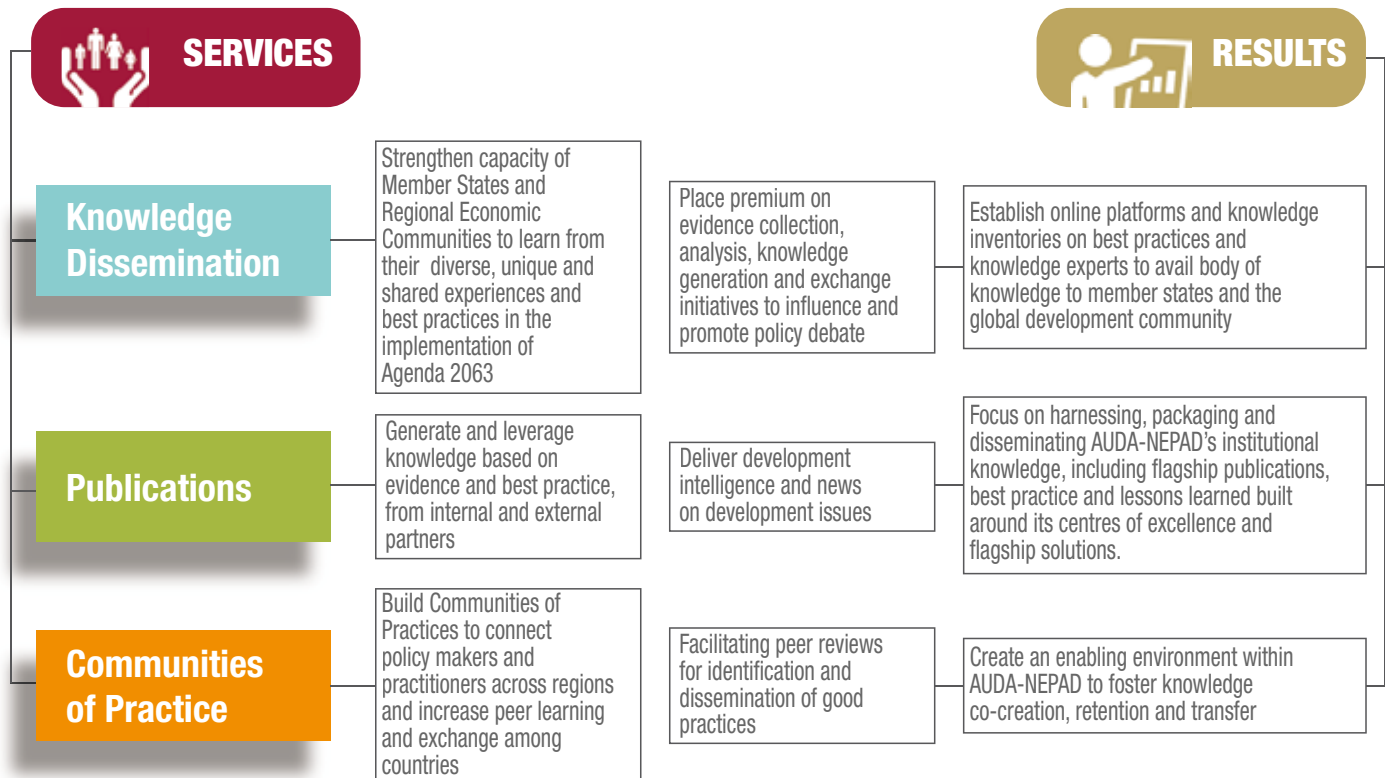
SERVICES

RESULTS

Knowledge Dissemination

Strengthen capacity of Member States and Regional Economic Communities to learn from their diverse, unique and shared experiences and best practices in the implementation of Agenda 2063

Place premium on evidence collection, analysis, knowledge generation and exchange initiatives to influence and promote policy debate

Establish online platforms and knowledge inventories on best practices and knowledge experts to avail body of knowledge to member states and the global development community

Publications

Generate and leverage knowledge based on evidence and best practice, from internal and external partners

Deliver development intelligence and news on development issues

Focus on harnessing, packaging and disseminating AUDA-NEPAD's institutional knowledge, including flagship publications, best practice and lessons learned built around its centres of excellence and flagship solutions.

Communities of Practice

Build Communities of Practices to connect policy makers and practitioners across regions and increase peer learning and exchange among countries

Facilitating peer reviews for identification and dissemination of good practices

Create an enabling environment within AUDA-NEPAD to foster knowledge co-creation, retention and transfer